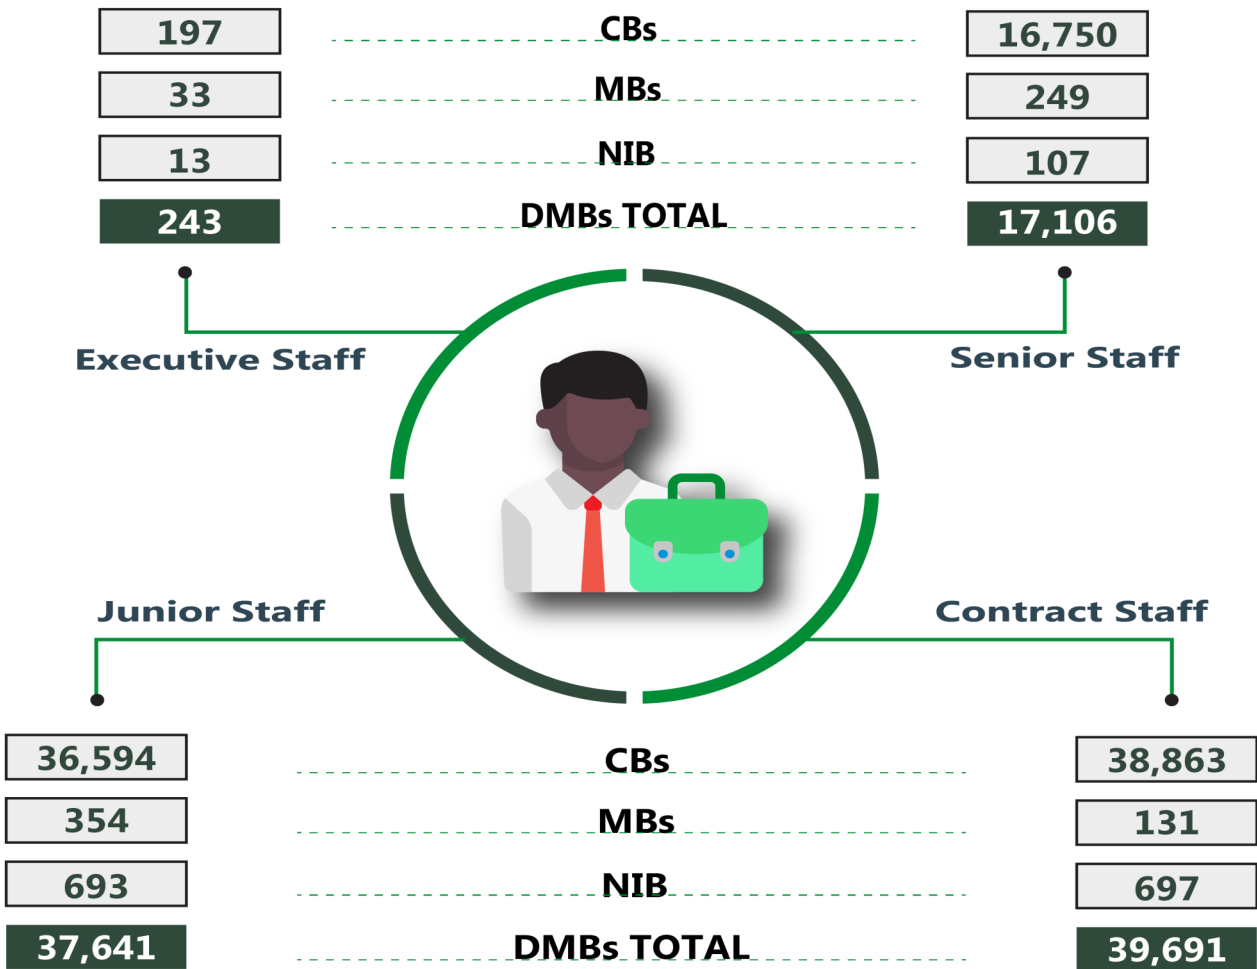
| Executive Staff | | Senior Staff |
|---|---|---|
| 197 | CBs | 16,750 |
| 33 | MBs | 249 |
| 13 | NIB | 107 |
| 243 | DMBs TOTAL | 17,106 |

Executive Staff

Senior Staff

Junior Staff

Contract Staff

| Junior Staff | | Contract Staff |
|---|---|---|
| 36,594 | CBs | 38,863 |
| 354 | MBs | 131 |
| 693 | NIB | 697 |
| 37,641 | DMBs TOTAL | 39,691 |